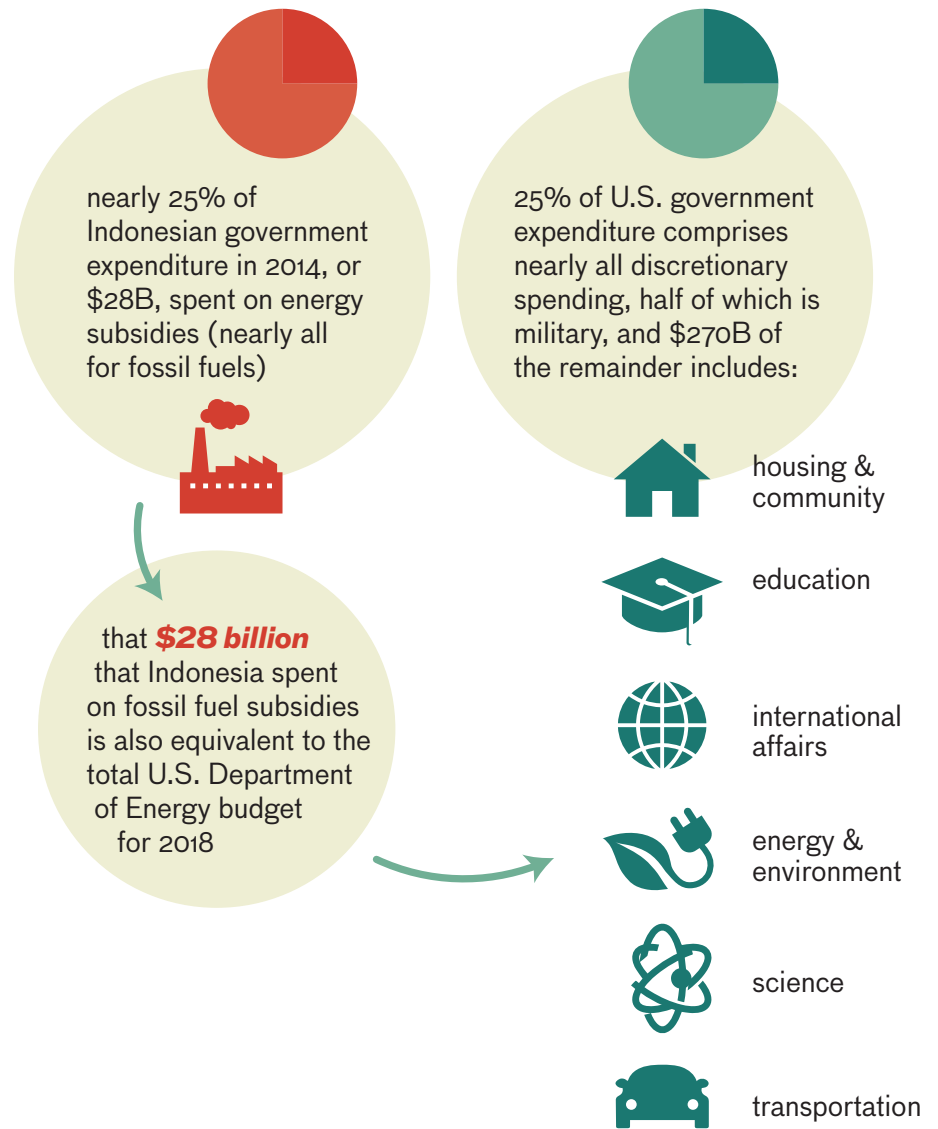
nearly 25% of Indonesian government expenditure in 2014, or \$28B, spent on energy subsidies (nearly all for fossil fuels)

that **\$28 billion** that Indonesia spent on fossil fuel subsidies is also equivalent to the total U.S. Department of Energy budget for 2018

25% of U.S. government expenditure comprises nearly all discretionary spending, half of which is military, and \$270B of the remainder includes:

housing & community

education

international affairs

energy & environment

science

transportation